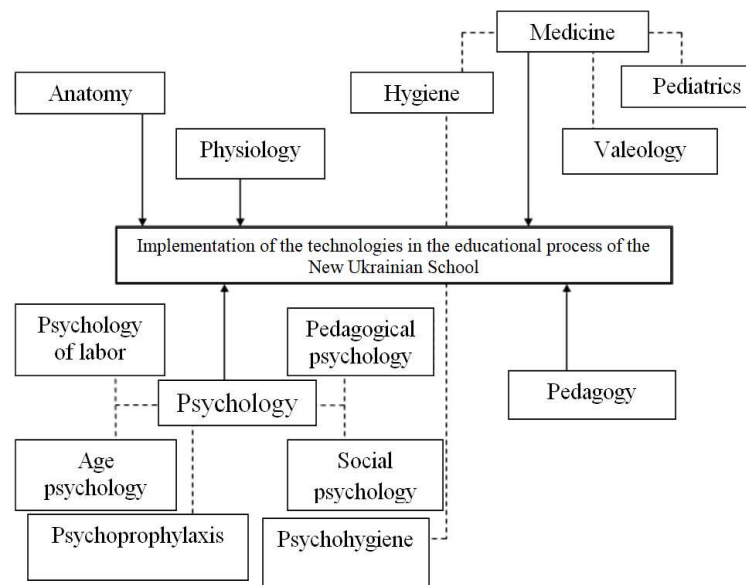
Medicine

Anatomy

Hygiene

Pediatrics

Physiology

Valeology

Implementation of the technologies in the educational process of the New Ukrainian School

Psychology of labor

Pedagogical psychology

Psychology

Pedagogy

Age psychology

Social psychology

Psychoprophylaxis

Psychohygiene